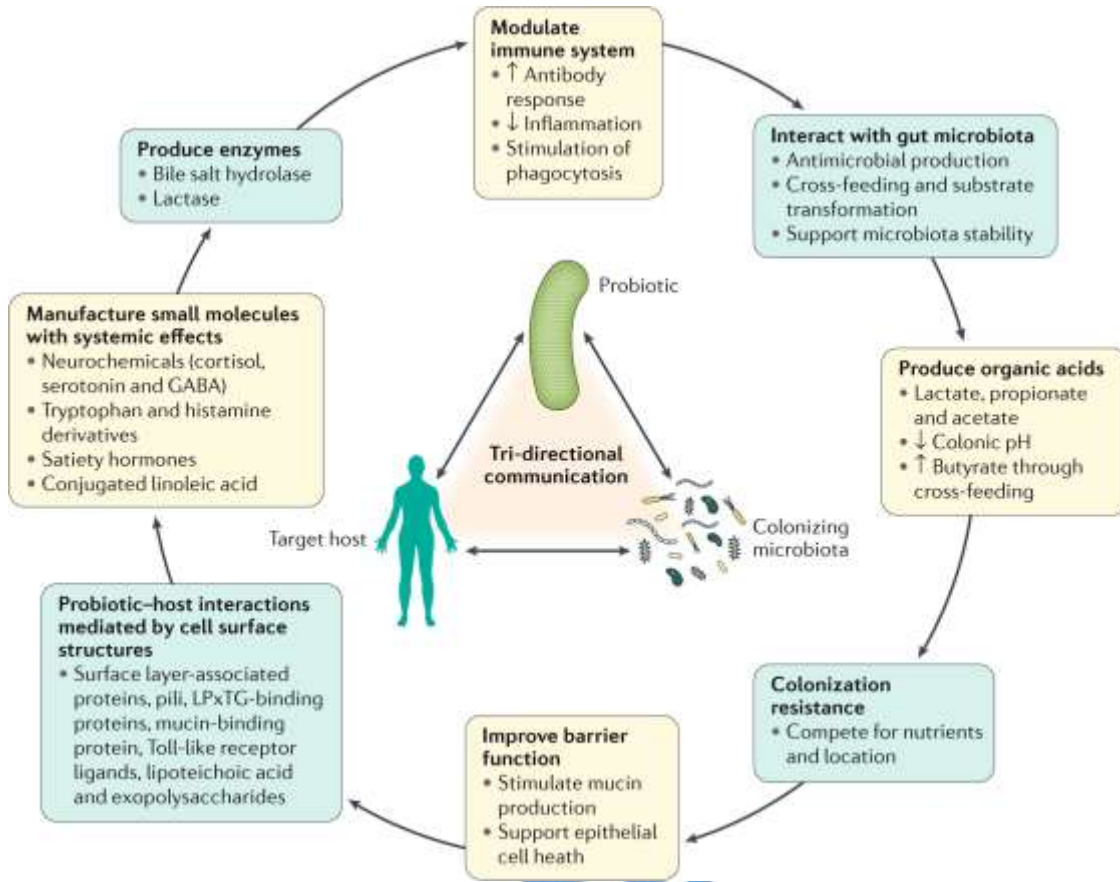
Modulate immune system
• ↑ Antibody response
• ↓ Inflammation
• Stimulation of phagocytosis

Interact with gut microbiota
• Antimicrobial production
• Cross-feeding and substrate transformation
• Support microbiota stability

Produce organic acids
• Lactate, propionate and acetate
• ↓ Colonic pH
• ↑ Butyrate through cross-feeding

Colonization resistance
• Compete for nutrients and location

Improve barrier function
• Stimulate mucin production
• Support epithelial cell heath

Probiotic–host interactions mediated by cell surface structures
• Surface layer-associated proteins, pili, LPxTG-binding proteins, mucin-binding protein, Toll-like receptor ligands, lipoteichoic acid and exopolysaccharides

Manufacture small molecules with systemic effects
• Neurochemicals (cortisol, serotonin and GABA)
• Tryptophan and histamine derivatives
• Satiety hormones
• Conjugated linoleic acid

Produce enzymes
• Bile salt hydrolase
• Lactase

Probiotic

Tri-directional communication

Target host

Colonizing microbiota